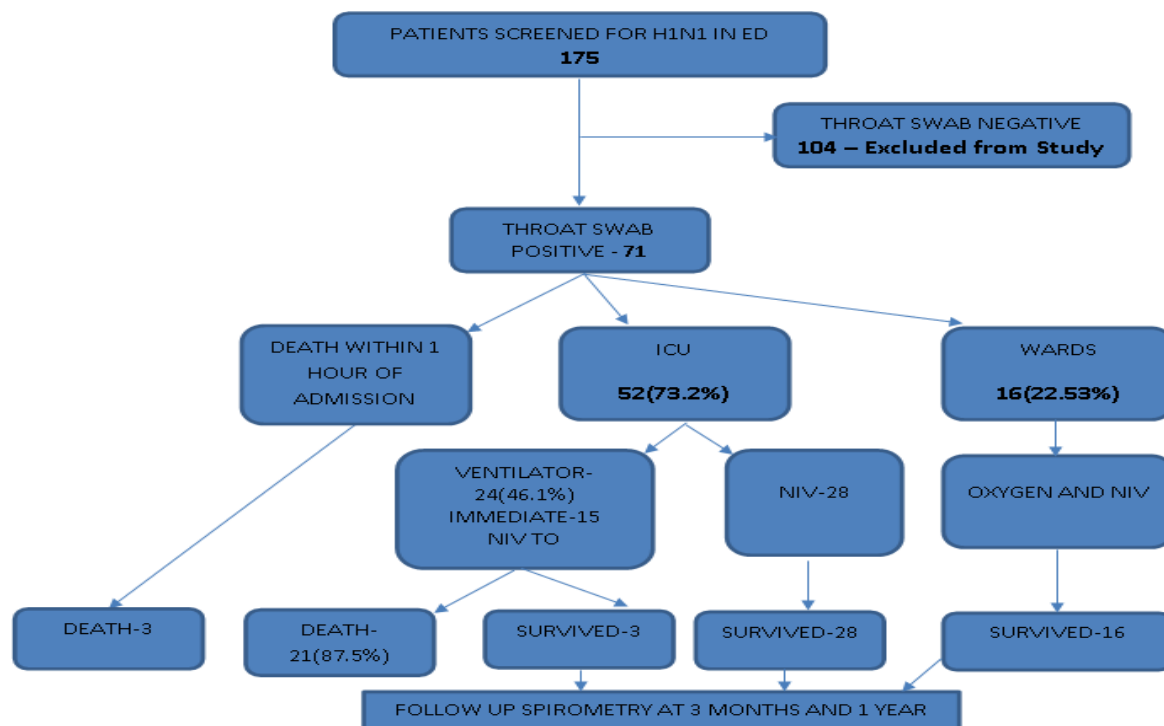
PATIENTS SCREENED FOR H1N1 IN ED
**175**

THROAT SWAB NEGATIVE
**104 – Excluded from Study**

THROAT SWAB POSITIVE - **71**

DEATH WITHIN 1 HOUR OF ADMISSION

ICU

**52(73.2%)**

WARDS

**16(22.53%)**

VENTILATOR-24(46.1%) IMMEDIATE-15 NIV TO

NIV-28

OXYGEN AND NIV

DEATH-3

DEATH-21(87.5%)

SURVIVED-3

SURVIVED-28

SURVIVED-16

FOLLOW UP SPIROMETRY AT 3 MONTHS AND 1 YEAR